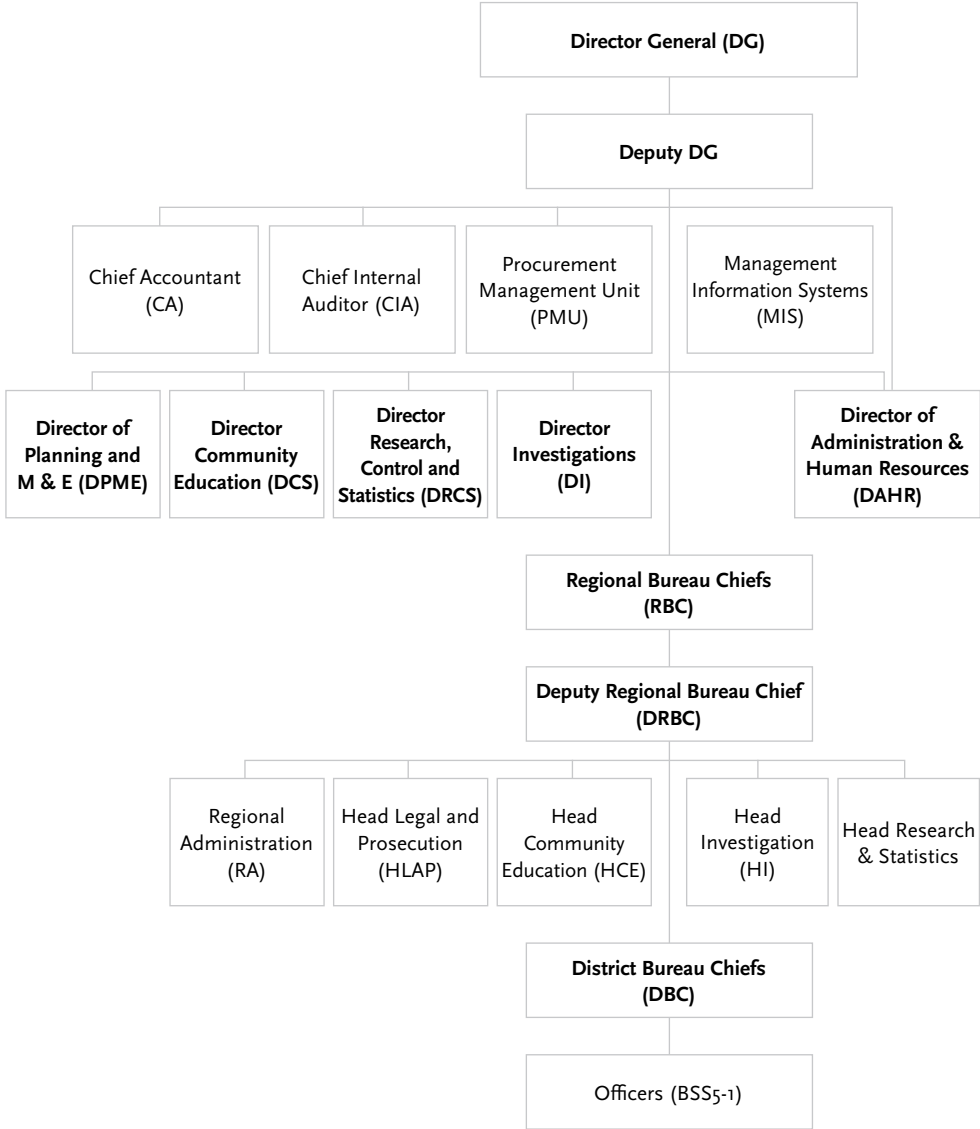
Director General (DG)

Deputy DG

Chief Accountant (CA)

Chief Internal Auditor (CIA)

Procurement Management Unit (PMU)

Management Information Systems (MIS)

Director of Planning and M & E (DPME)

Director Community Education (DCS)

Director Research, Control and Statistics (DRCS)

Director Investigations (DI)

Director of Administration & Human Resources (DAHR)

Regional Bureau Chiefs (RBC)

Deputy Regional Bureau Chief (DRBC)

Regional Administration (RA)

Head Legal and Prosecution (HLAP)

Head Community Education (HCE)

Head Investigation (HI)

Head Research & Statistics

District Bureau Chiefs (DBC)

Officers (BSS5-1)